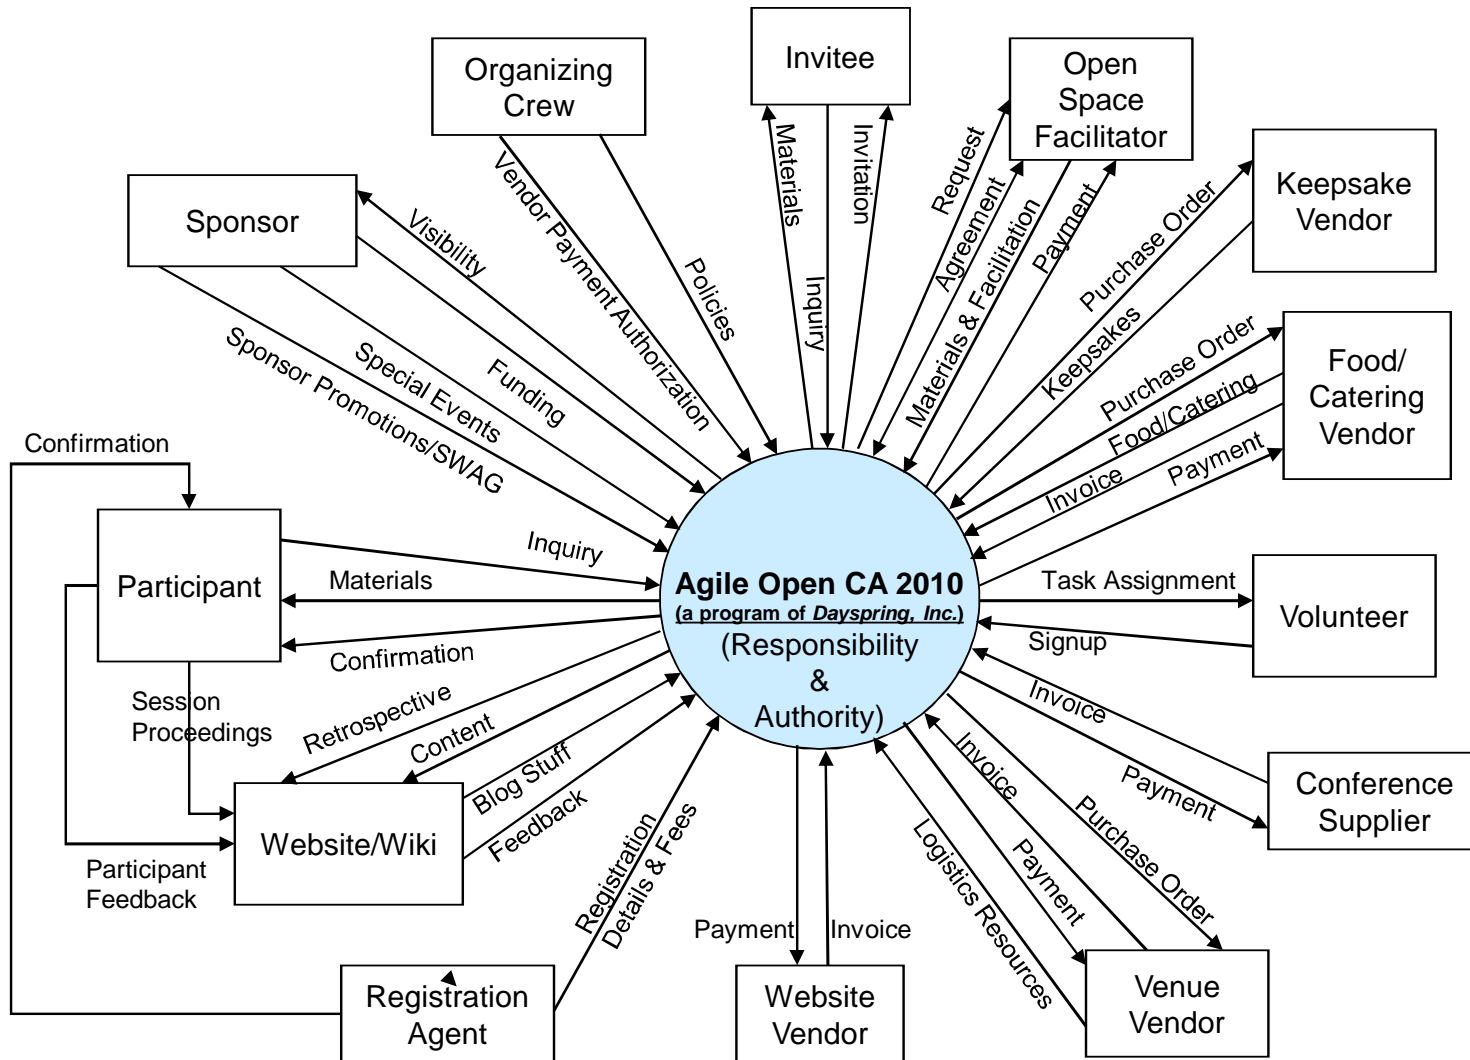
Organizing Crew

Invitee

Open Space Facilitator

Keepsake Vendor

Sponsor

Food/ Catering Vendor

Vendor Payment Authorization

Policies

Materials

Inquiry

Invitation

Request

Agreement

Materials & Facilitation

Payment

Purchase Order

Keepsakes

Visibility

Funding

Special Events

Sponsor Promotions/SWAG

Purchase Order

Food/Catering

Invoice

Payment

Confirmation

Participant

Inquiry

Materials

Confirmation

Agile Open CA 2010
(a program of *Dayspring, Inc.*)
(Responsibility & Authority)

Task Assignment

Volunteer

Signup

Invoice

Payment

Conference Supplier

Session Proceedings

Retrospective

Content

Blog Stuff

Feedback

Website/Wiki

Participant Feedback

Registration Details & Fees

Payment

Invoice

Invoice

Logistics Resources

Payment

Purchase Order

Registration Agent

Website Vendor

Venue Vendor